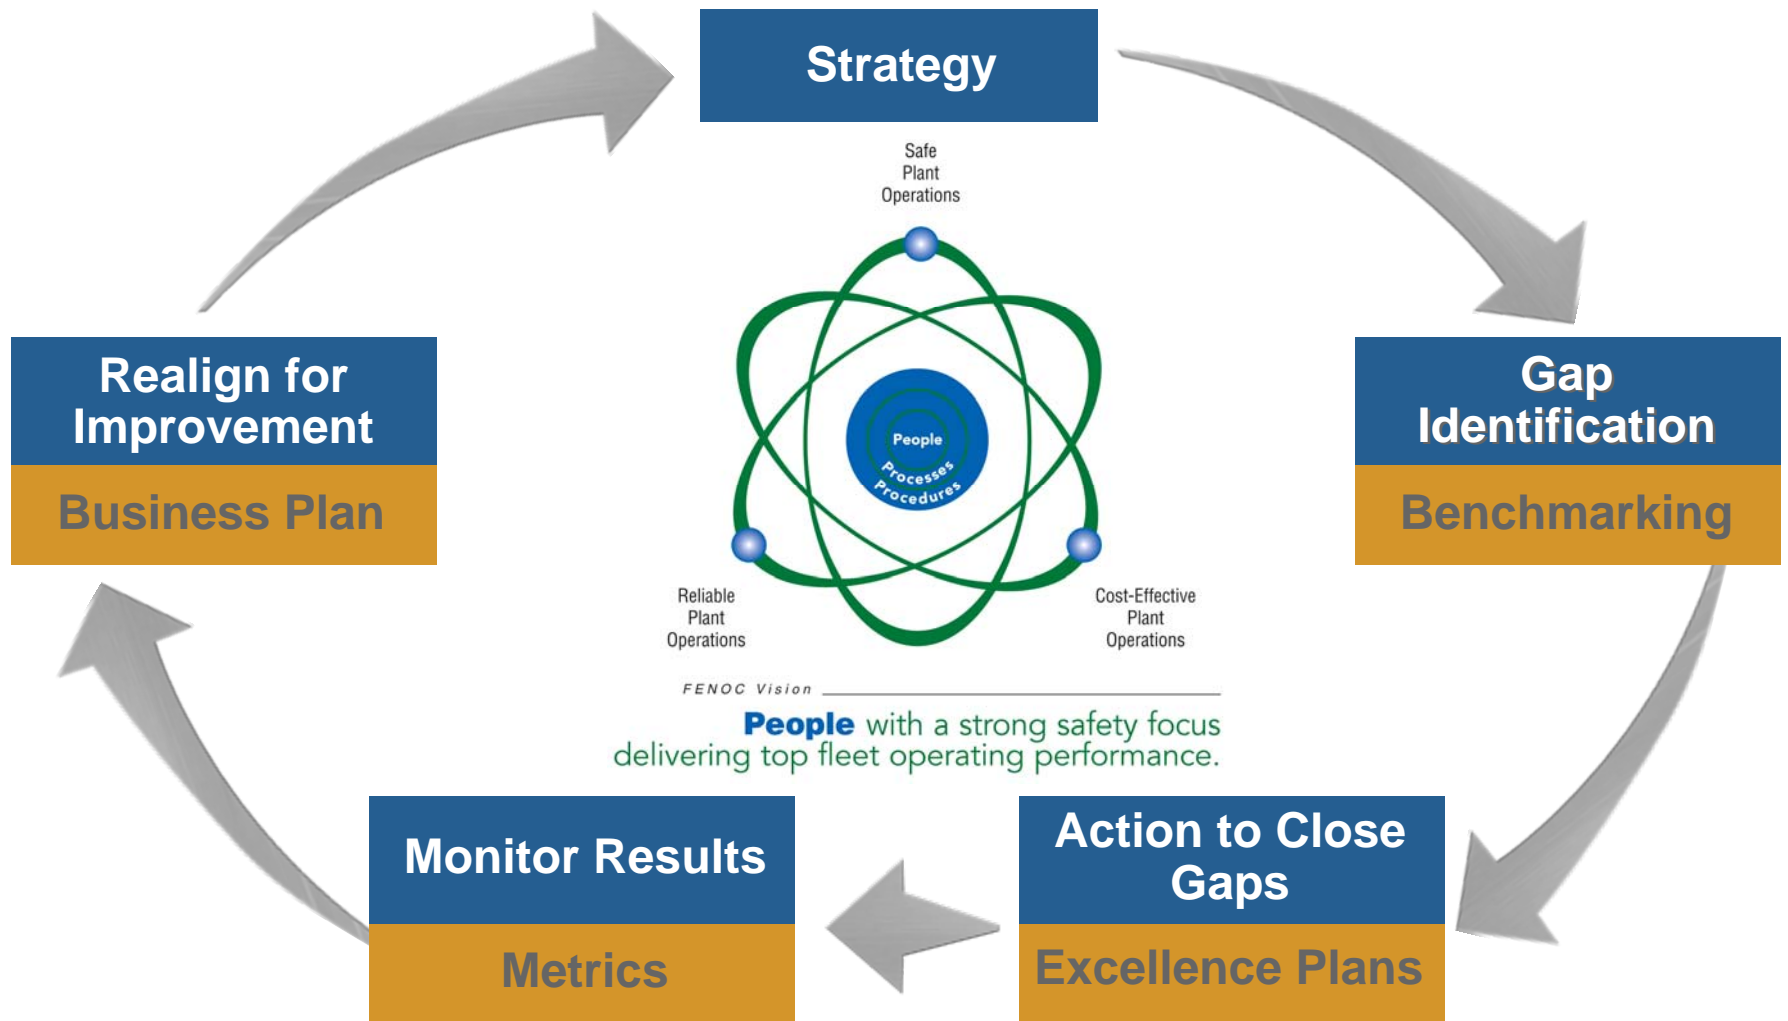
Strategy

Safe Plant Operations

People
Processes
Procedures

Reliable Plant Operations

Cost-Effective Plant Operations

FENOC Vision

People with a strong safety focus delivering top fleet operating performance.

Gap Identification

Benchmarking

Action to Close Gaps

Excellence Plans

Monitor Results

Metrics

Realign for Improvement

Business Plan